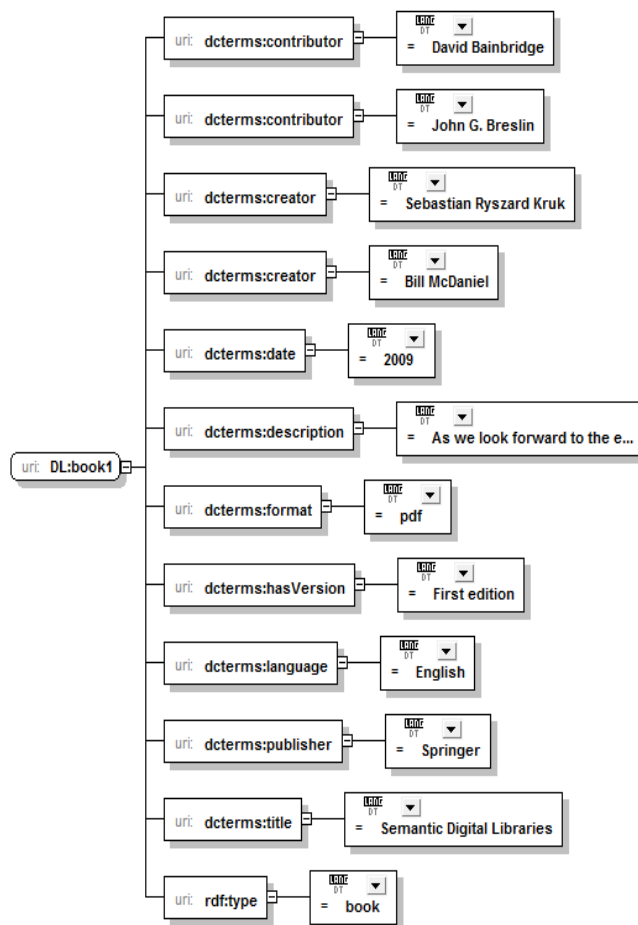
uri: DL:book1

uri: dcterms:contributor
LANG DT
= David Bainbridge

uri: dcterms:contributor
LANG DT
= John G. Breslin

uri: dcterms:creator
LANG DT
= Sebastian Ryszard Kruk

uri: dcterms:creator
LANG DT
= Bill McDaniel

uri: dcterms:date
LANG DT
= 2009

uri: dcterms:description
LANG DT
= As we look forward to the e...

uri: dcterms:format
LANG DT
= pdf

uri: dcterms:hasVersion
LANG DT
= First edition

uri: dcterms:language
LANG DT
= English

uri: dcterms:publisher
LANG DT
= Springer

uri: dcterms:title
LANG DT
= Semantic Digital Libraries

uri: rdf:type
LANG DT
= book